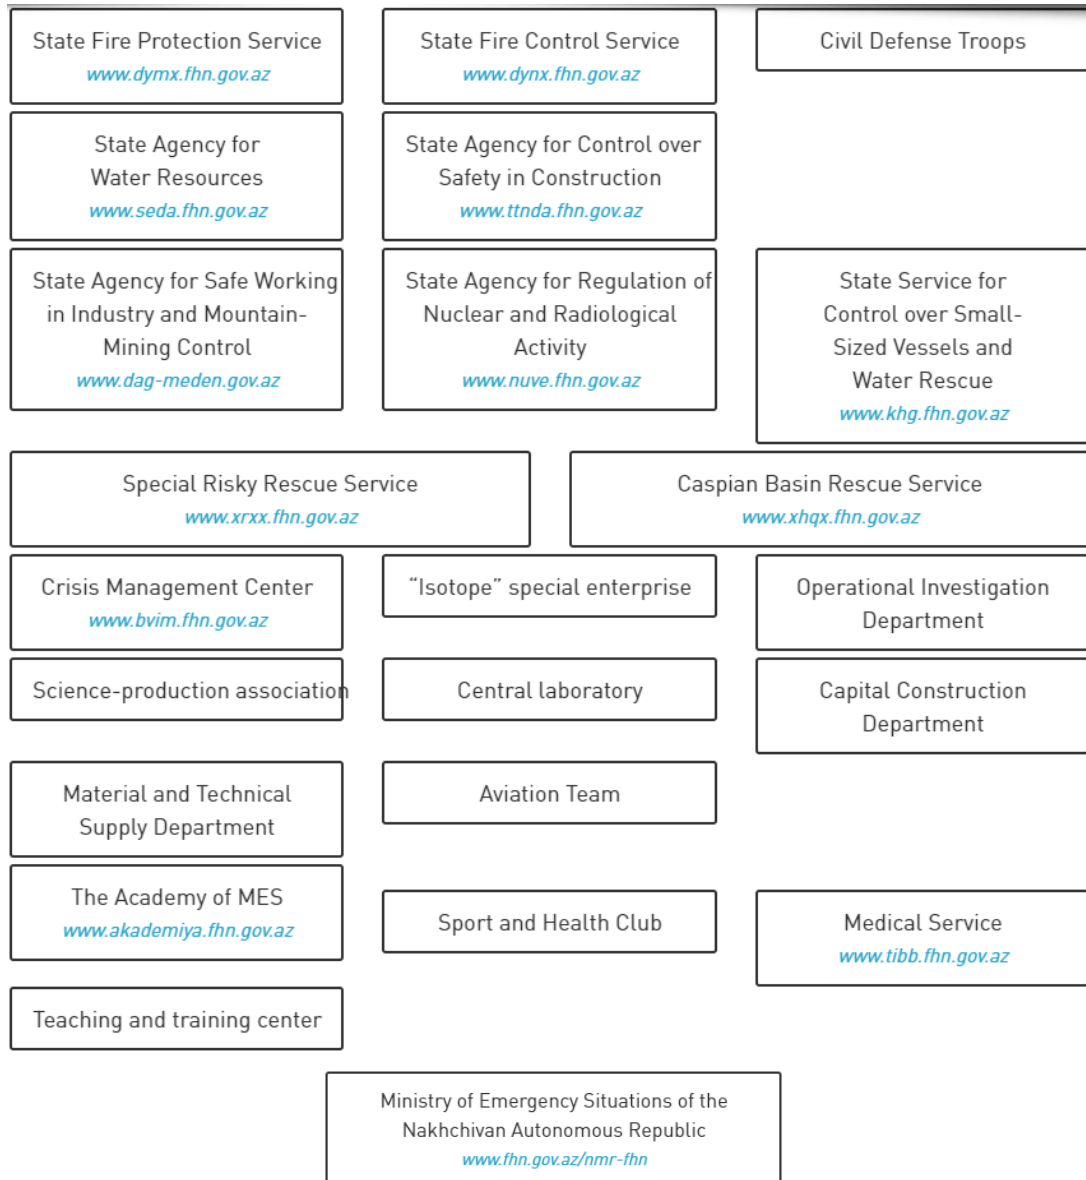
State Fire Protection Service
www.dymx.fhn.gov.az

State Fire Control Service
www.dynx.fhn.gov.az

Civil Defense Troops

State Agency for Water Resources
www.seda.fhn.gov.az

State Agency for Control over Safety in Construction
www.ttnda.fhn.gov.az

State Agency for Safe Working in Industry and Mountain-Mining Control
www.dag-meden.gov.az

State Agency for Regulation of Nuclear and Radiological Activity
www.nuve.fhn.gov.az

State Service for Control over Small-Sized Vessels and Water Rescue
www.khg.fhn.gov.az

Special Risky Rescue Service
www.xrxx.fhn.gov.az

Caspian Basin Rescue Service
www.xhqx.fhn.gov.az

Crisis Management Center
www.bvim.fhn.gov.az

"Isotope" special enterprise

Operational Investigation Department

Science-production association

Central laboratory

Capital Construction Department

Material and Technical Supply Department

Aviation Team

The Academy of MES
www.akademiya.fhn.gov.az

Sport and Health Club

Medical Service
www.tibb.fhn.gov.az

Teaching and training center

Ministry of Emergency Situations of the Nakhchivan Autonomous Republic
www.fhn.gov.az/nmr-fhn